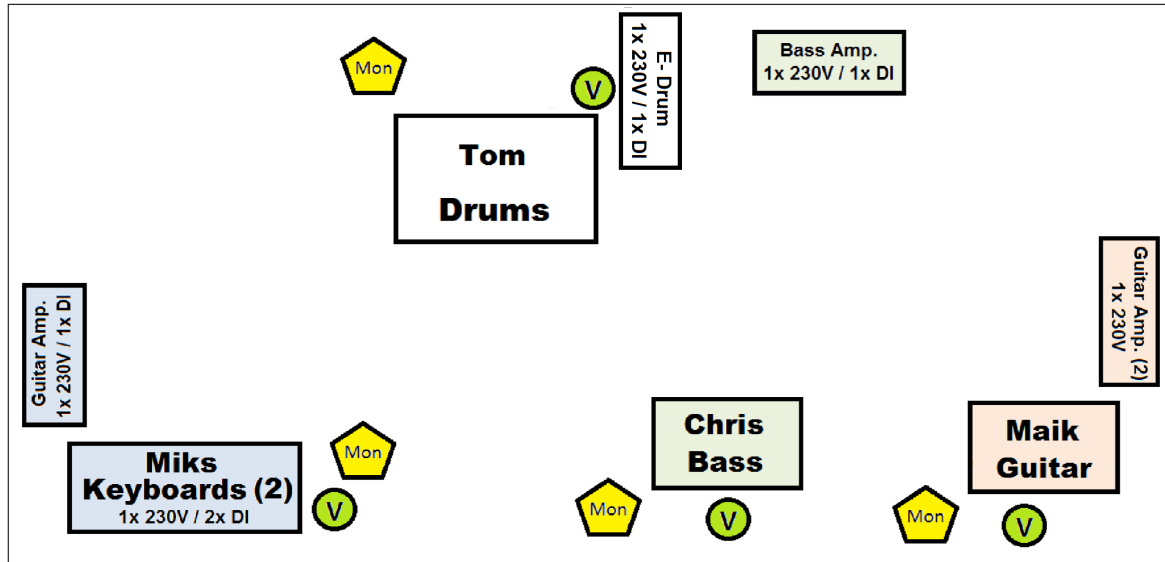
Mon

V

Tom
Drums

E- Drum
1x 230V / 1x DI

Bass Amp.
1x 230V / 1x DI

Guitar Amp. (2)
1x 230V

Guitar Amp.
1x 230V / 1x DI

Miks
Keyboards (2)
1x 230V / 2x DI

Mon

V

Mon

Chris
Bass

V

Mon

Maik
Guitar

V